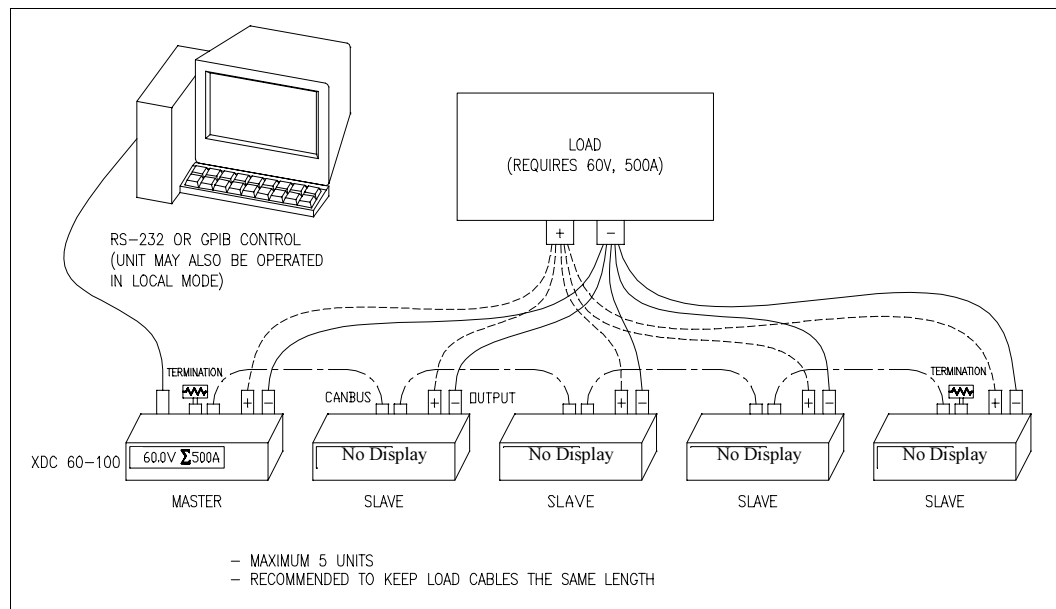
LOAD
(REQUIRES 60V, 500A)

+ −

RS−232 OR GPIB CONTROL
(UNIT MAY ALSO BE OPERATED IN LOCAL MODE)

TERMINATION

CANBUS

OUTPUT

TERMINATION

+ − + − + − + − + −

XDC 60−100

60.0V $\Sigma$500A

No Display

No Display

No Display

No Display

MASTER

SLAVE

SLAVE

SLAVE

SLAVE

− MAXIMUM 5 UNITS
− RECOMMENDED TO KEEP LOAD CABLES THE SAME LENGTH